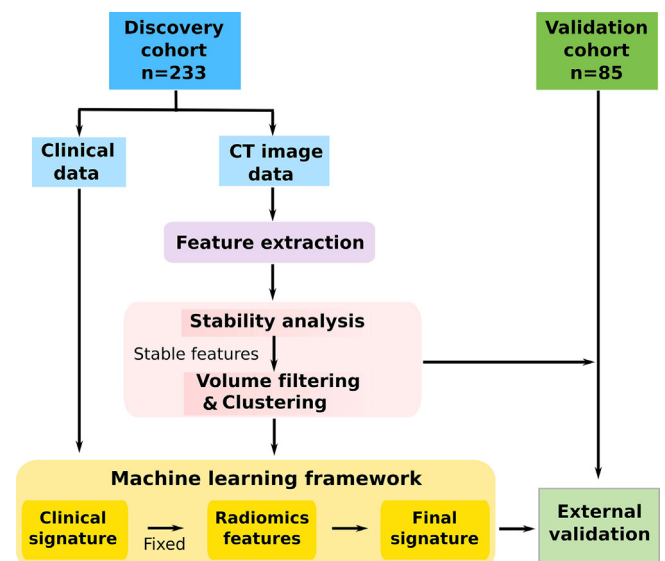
Discovery cohort n=233

Validation cohort n=85

Clinical data

CT image data

Feature extraction

Stability analysis

Stable features

Volume filtering & Clustering

Machine learning framework

Clinical signature

Fixed

Radiomics features

Final signature

External validation